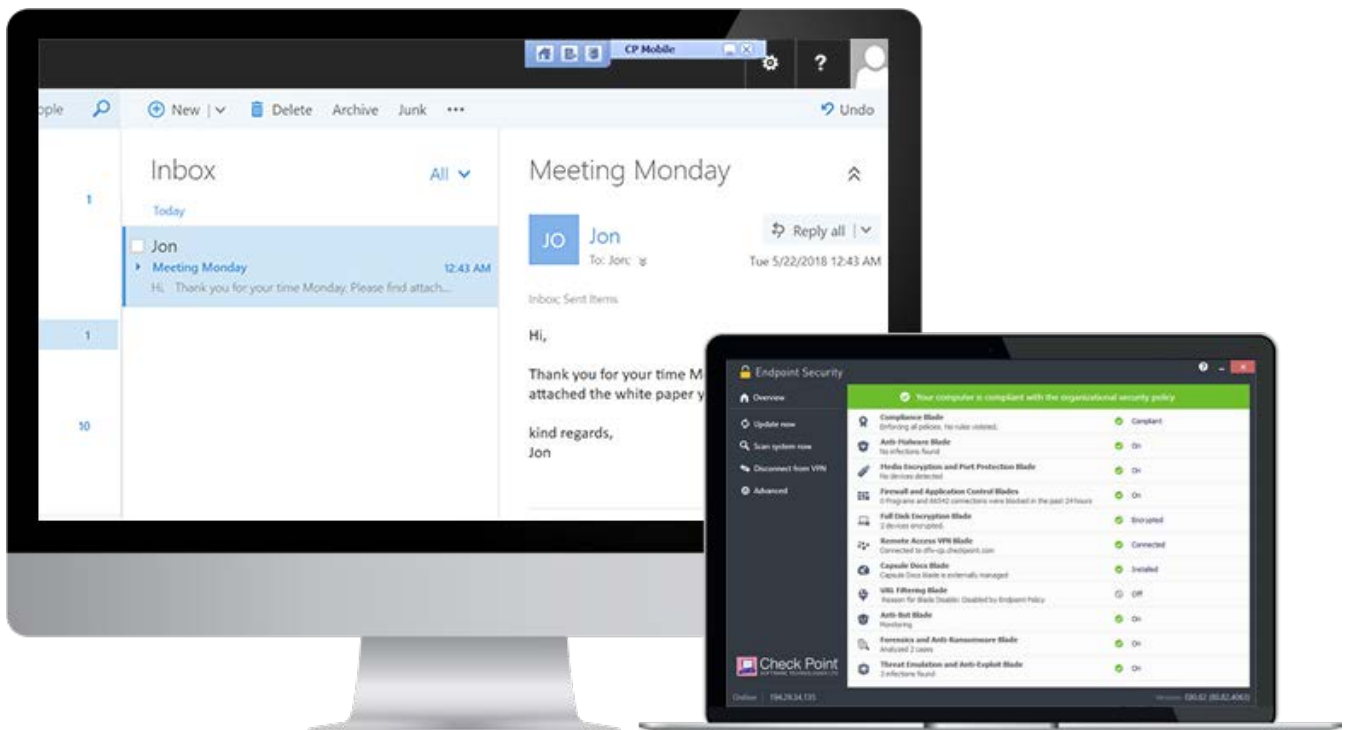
CP Mobile

?

ople

New | Delete Archive Junk •••

Undo

Inbox

All

Today

1

Jon

Meeting Monday 12:43 AM

Hi, Thank you for your time Monday. Please find attach...

1

10

Meeting Monday

JO Jon

To: Jon;

Reply all |

Tue 5/22/2018 12:43 AM

Inbox; Sent Items

Hi,

Thank you for your time M

attached the white paper y

kind regards,

Jon

Endpoint Security

Overview

Update now

Scan system now

Disconnect from VPN

Advanced

Your computer is compliant with the organizational security policy

| | | |
|---|---|---|
| Compliance Blade | Enforcing all policies. No rules violated. | Compliant |
| Anti-Malware Blade | No infections found | On |
| Media Encryption and Port Protection Blade | No devices detected | On |
| Firewall and Application Control Blades | 0 Programs and 66542 connections were blocked in the past 24 hours | On |
| Full Disk Encryption Blade | 2 devices encrypted. | Encrypted |
| Remote Access VPN Blade | Connected to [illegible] | Connected |
| Capsule Docs Blade | Capsule Docs Blade is externally managed | Installed |
| URL Filtering Blade | Reason for Blade Disable: Disabled by Endpoint Policy | Off |
| Anti-Bot Blade | Monitoring | On |
| Forensics and Anti-Ransomware Blade | Analyzed 2 cases | On |
| Threat Emulation and Anti-Exploit Blade | 2 infections found | On |

Check Point
SOFTWARE TECHNOLOGIES LTD.

Online | 194.29.24.135

Version: E80.62 (80.82.4063)